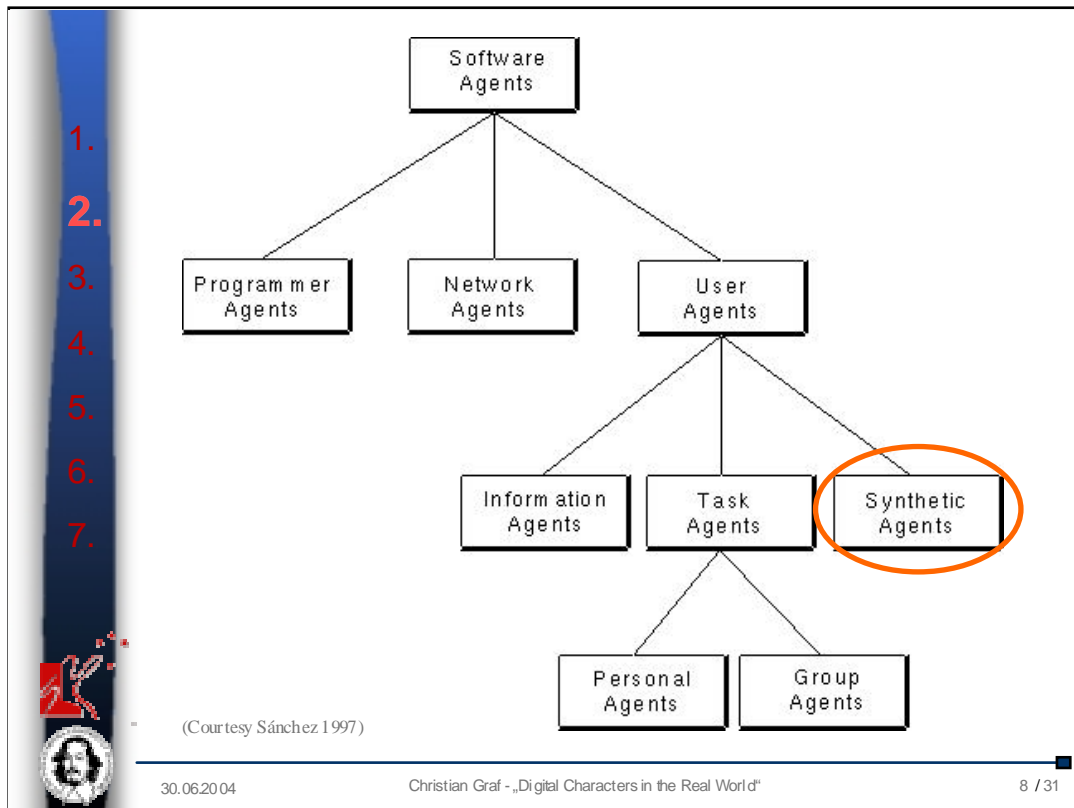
1.
2.
3.
4.
5.
6.
7.

Software Agents

Programmer Agents

Network Agents

User Agents

Information Agents

Task Agents

Synthetic Agents

Personal Agents

Group Agents

(Courtesy Sánchez 1997)

30.06.2004

Christian Graf - „Digital Characters in the Real World“

8 / 31